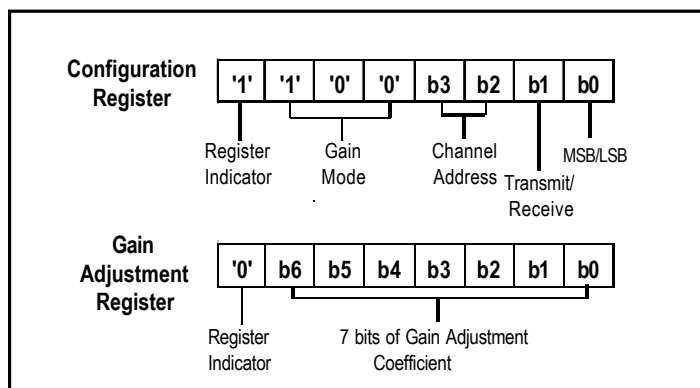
Configuration Register

| '1' | '1' | '0' | '0' | b3 | b2 | b1 | b0 |
|---|---|---|---|---|---|---|---|

Register Indicator

Gain Mode

Channel Address

Transmit/ Receive

MSB/LSB

Gain Adjustment Register

| '0' | b6 | b5 | b4 | b3 | b2 | b1 | b0 |
|---|---|---|---|---|---|---|---|

Register Indicator

7 bits of Gain Adjustment Coefficient